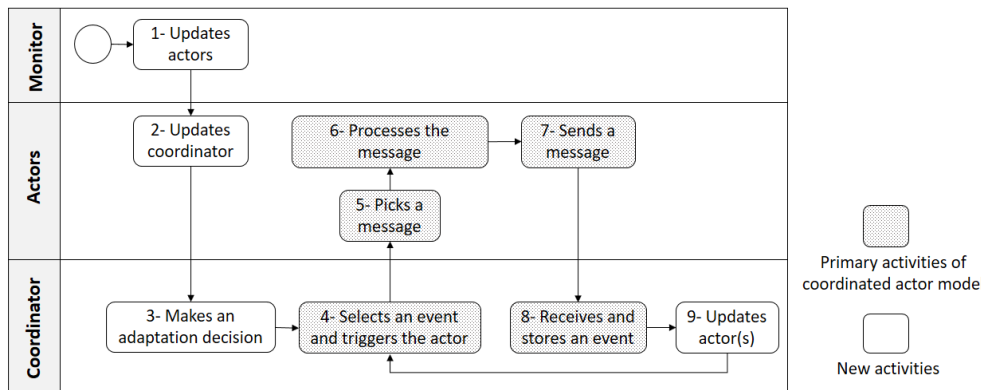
Monitor

1- Updates actors

Actors

2- Updates coordinator

6- Processes the message

7- Sends a message

5- Picks a message

Coordinator

3- Makes an adaptation decision

4- Selects an event and triggers the actor

8- Receives and stores an event

9- Updates actor(s)

Primary activities of coordinated actor mode

New activities